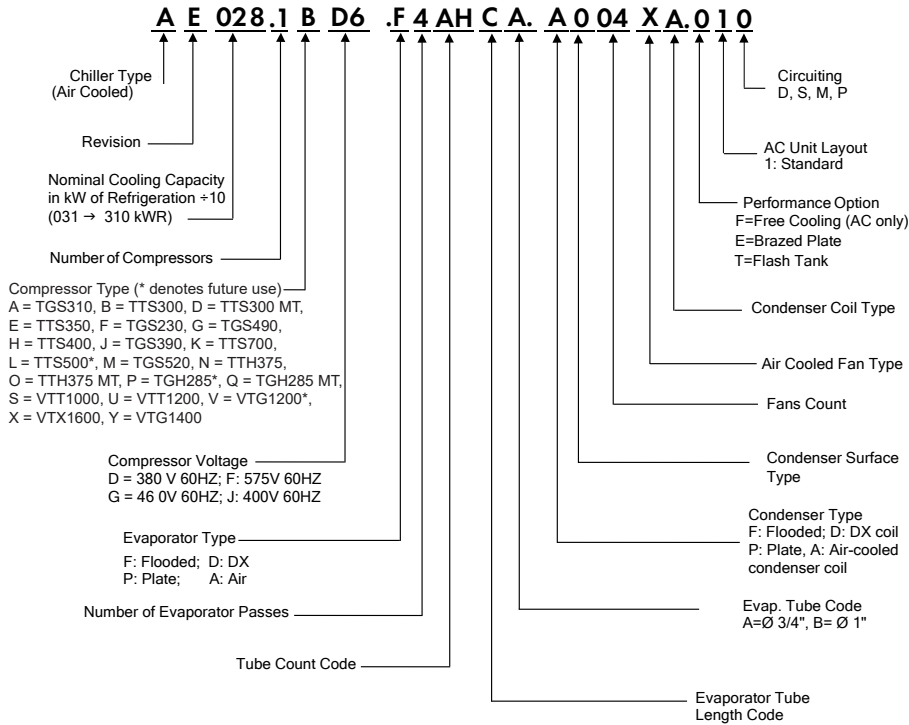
A E 028.1 B D6 .F 4 AH C A. A 0 04 X A. 0 1 0

Chiller Type
(Air Cooled)

Revision

Nominal Cooling Capacity in kW of Refrigeration ÷10
(031 → 310 kWR)

Number of Compressors

Compressor Type (* denotes future use)
A = TGS310, B = TTS300, D = TTS300 MT,
E = TTS350, F = TGS230, G = TGS490,
H = TTS400, J = TGS390, K = TTS700,
L = TTS500*, M = TGS520, N = TTH375,
O = TTH375 MT, P = TGH285*, Q = TGH285 MT,
S = VTT1000, U = VTT1200, V = VTG1200*,
X = VTX1600, Y = VTG1400

Compressor Voltage
D = 380 V 60HZ; F: 575V 60HZ
G = 46 0V 60HZ; J: 400V 60HZ

Evaporator Type
F: Flooded; D: DX
P: Plate; A: Air

Number of Evaporator Passes

Tube Count Code

Circuiting
D, S, M, P

AC Unit Layout
1: Standard

Performance Option
F=Free Cooling (AC only)
E=Brazed Plate
T=Flash Tank

Condenser Coil Type

Air Cooled Fan Type

Fans Count

Condenser Surface Type

Condenser Type
F: Flooded; D: DX coil
P: Plate, A: Air-cooled condenser coil

Evap. Tube Code
A=Ø 3/4", B= Ø 1"

Evaporator Tube Length Code